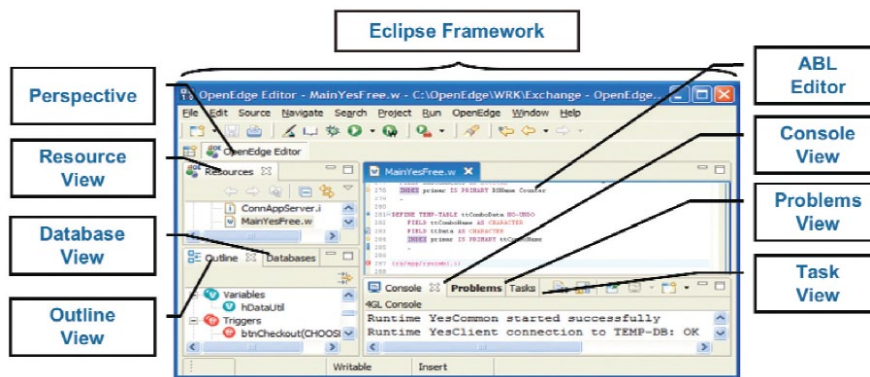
Eclipse Framework

Perspective

Resource View

Database View

Outline View

ABL Editor

Console View

Problems View

Task View

OpenEdge Editor - MainYesFree.w - C:\OpenEdge\WRK\Exchange - OpenEdge...

File Edit Source Navigate Search Project Run OpenEdge Window Help

OpenEdge Editor

Resources

ConnAppServer.i

MainYesFree.w

Outline

Databases

Variables

hDataUtil

Triggers

btnCheckout(CHOOSE)

MainYesFree.w

Console

Problems

Tasks

4GL Console

Runtime YesCommon started successfully

Runtime YesClient connection to TEMP-DB: OK

Writable

Insert